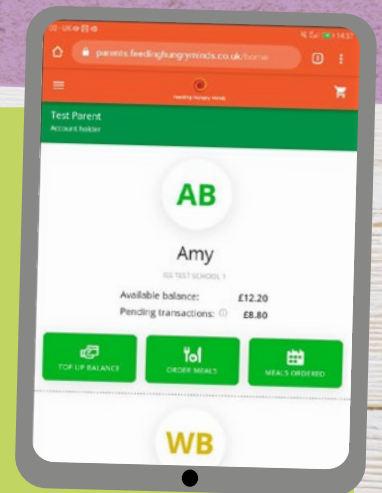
parents.feedinghungryminds.co.uk/home

1

Feeding Hungry Minds

Test Parent
Account holder

AB

Amy

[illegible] TEST SCHOOL 1

Available balance: £12.20
Pending transactions: £8.80

TOP UP BALANCE

ORDER MEALS

MEALS ORDERED

WB